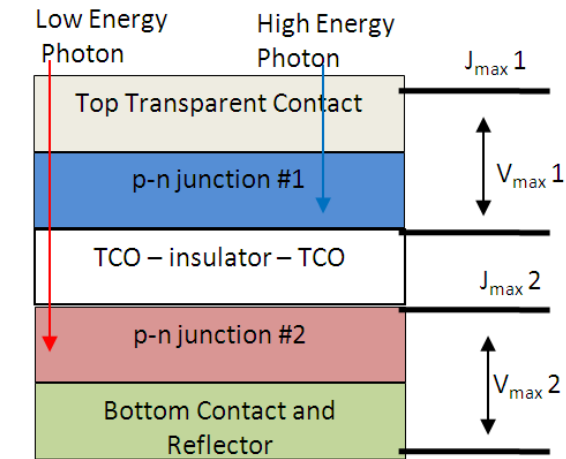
Low Energy Photon

High Energy Photon

$J_{max}$ 1

Top Transparent Contact

p-n junction #1

$V_{max}$ 1

TCO – insulator – TCO

$J_{max}$ 2

p-n junction #2

$V_{max}$ 2

Bottom Contact and Reflector